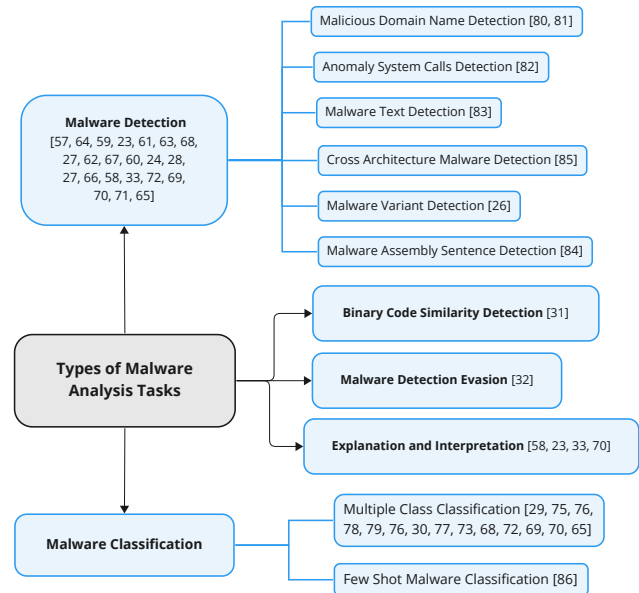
Malware Detection
[57, 64, 59, 23, 61, 63, 68, 27, 62, 67, 60, 24, 28, 27, 66, 58, 33, 72, 69, 70, 71, 65]

Malicious Domain Name Detection [80, 81]

Anomaly System Calls Detection [82]

Malware Text Detection [83]

Cross Architecture Malware Detection [85]

Malware Variant Detection [26]

Malware Assembly Sentence Detection [84]

Types of Malware Analysis Tasks

Binary Code Similarity Detection [31]

Malware Detection Evasion [32]

Explanation and Interpretation [58, 23, 33, 70]

Malware Classification

Multiple Class Classification [29, 75, 76, 78, 79, 76, 30, 77, 73, 68, 72, 69, 70, 65]

Few Shot Malware Classification [86]